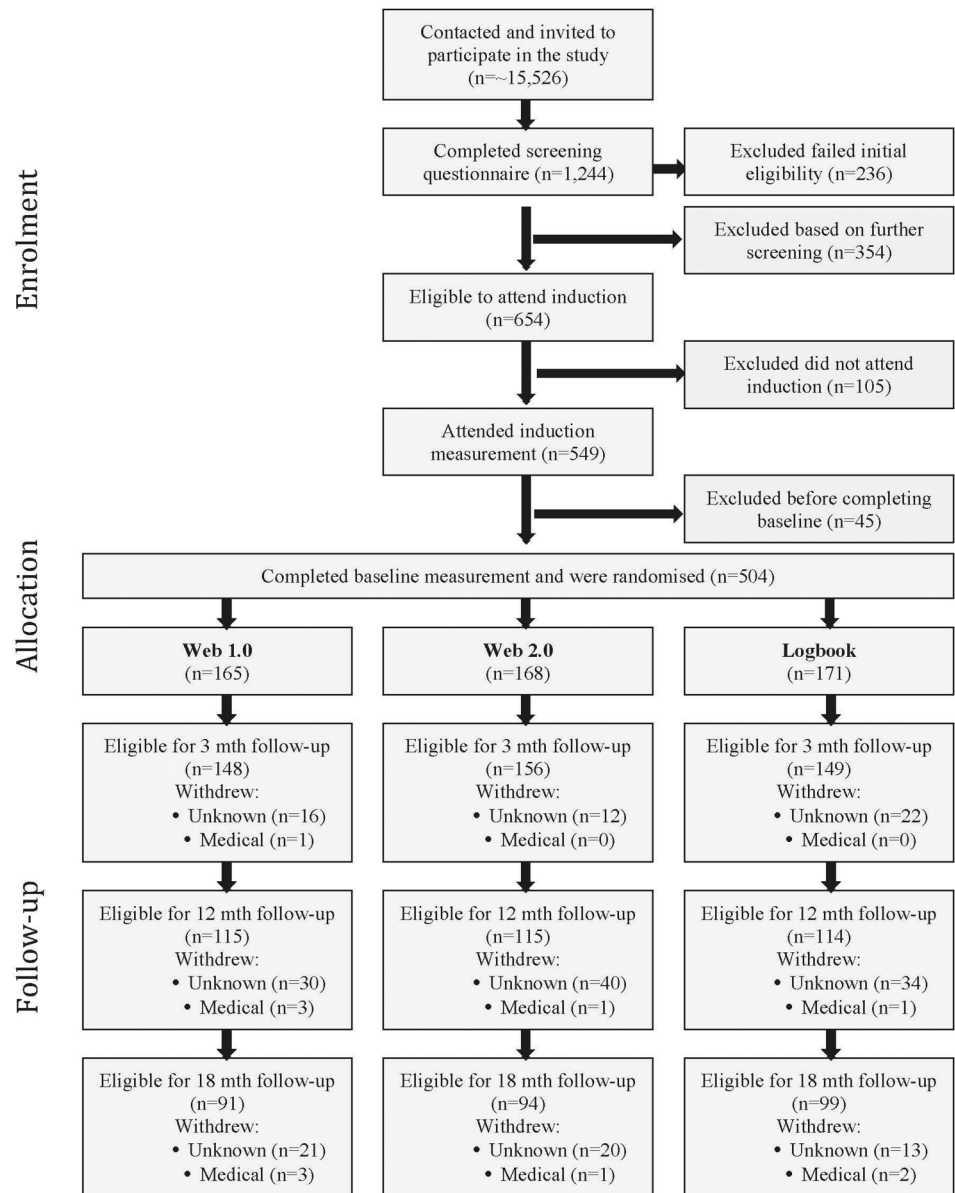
Enrolment

Contacted and invited to participate in the study (n=~15,526)

Completed screening questionnaire (n=1,244)

Excluded failed initial eligibility (n=236)

Excluded based on further screening (n=354)

Eligible to attend induction (n=654)

Excluded did not attend induction (n=105)

Attended induction measurement (n=549)

Excluded before completing baseline (n=45)

Allocation

Completed baseline measurement and were randomised (n=504)

**Web 1.0**
(n=165)

**Web 2.0**
(n=168)

**Logbook**
(n=171)

Follow-up

Eligible for 3 mth follow-up (n=148)
Withdrew:
• Unknown (n=16)
• Medical (n=1)

Eligible for 3 mth follow-up (n=156)
Withdrew:
• Unknown (n=12)
• Medical (n=0)

Eligible for 3 mth follow-up (n=149)
Withdrew:
• Unknown (n=22)
• Medical (n=0)

Eligible for 12 mth follow-up (n=115)
Withdrew:
• Unknown (n=30)
• Medical (n=3)

Eligible for 12 mth follow-up (n=115)
Withdrew:
• Unknown (n=40)
• Medical (n=1)

Eligible for 12 mth follow-up (n=114)
Withdrew:
• Unknown (n=34)
• Medical (n=1)

Eligible for 18 mth follow-up (n=91)
Withdrew:
• Unknown (n=21)
• Medical (n=3)

Eligible for 18 mth follow-up (n=94)
Withdrew:
• Unknown (n=20)
• Medical (n=1)

Eligible for 18 mth follow-up (n=99)
Withdrew:
• Unknown (n=13)
• Medical (n=2)